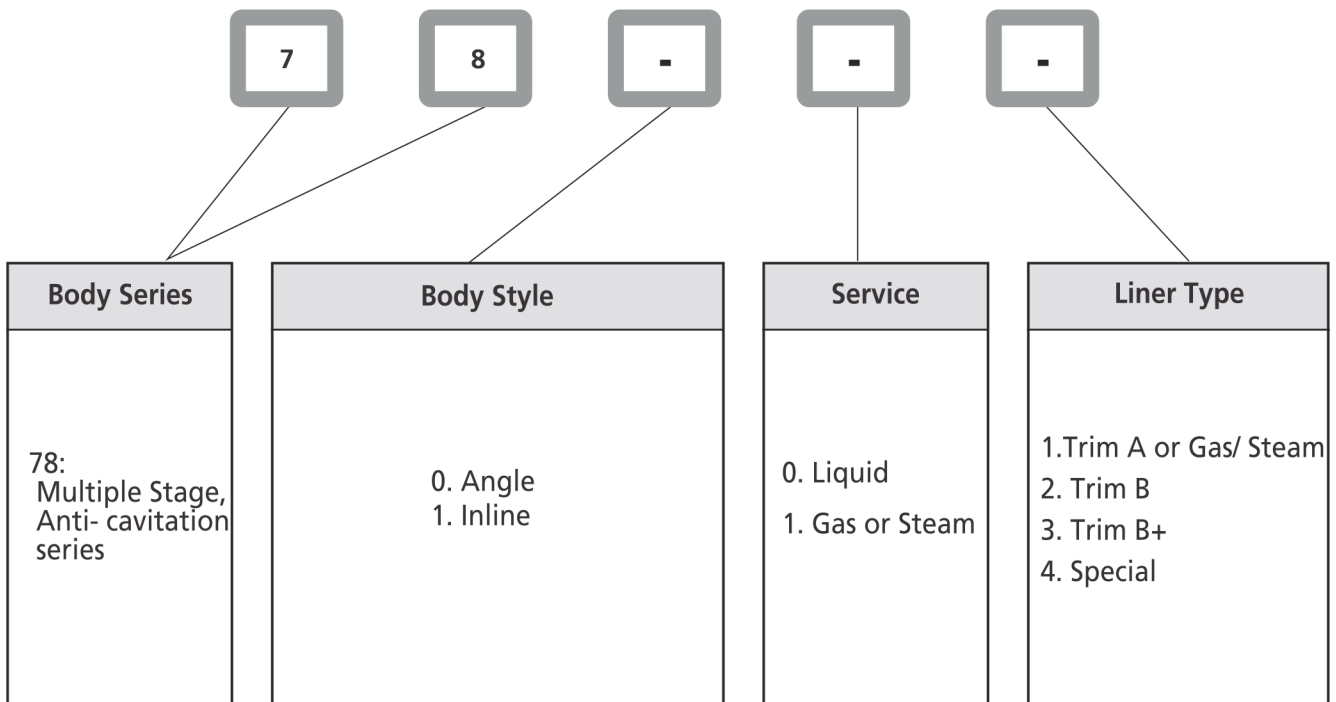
7 8 - - -

Body Series

78:
Multiple Stage, Anti- cavitation series

Body Style

0. Angle
1. Inline

Service

0. Liquid
1. Gas or Steam

Liner Type

1.Trim A or Gas/ Steam
2. Trim B
3. Trim B+
4. Special